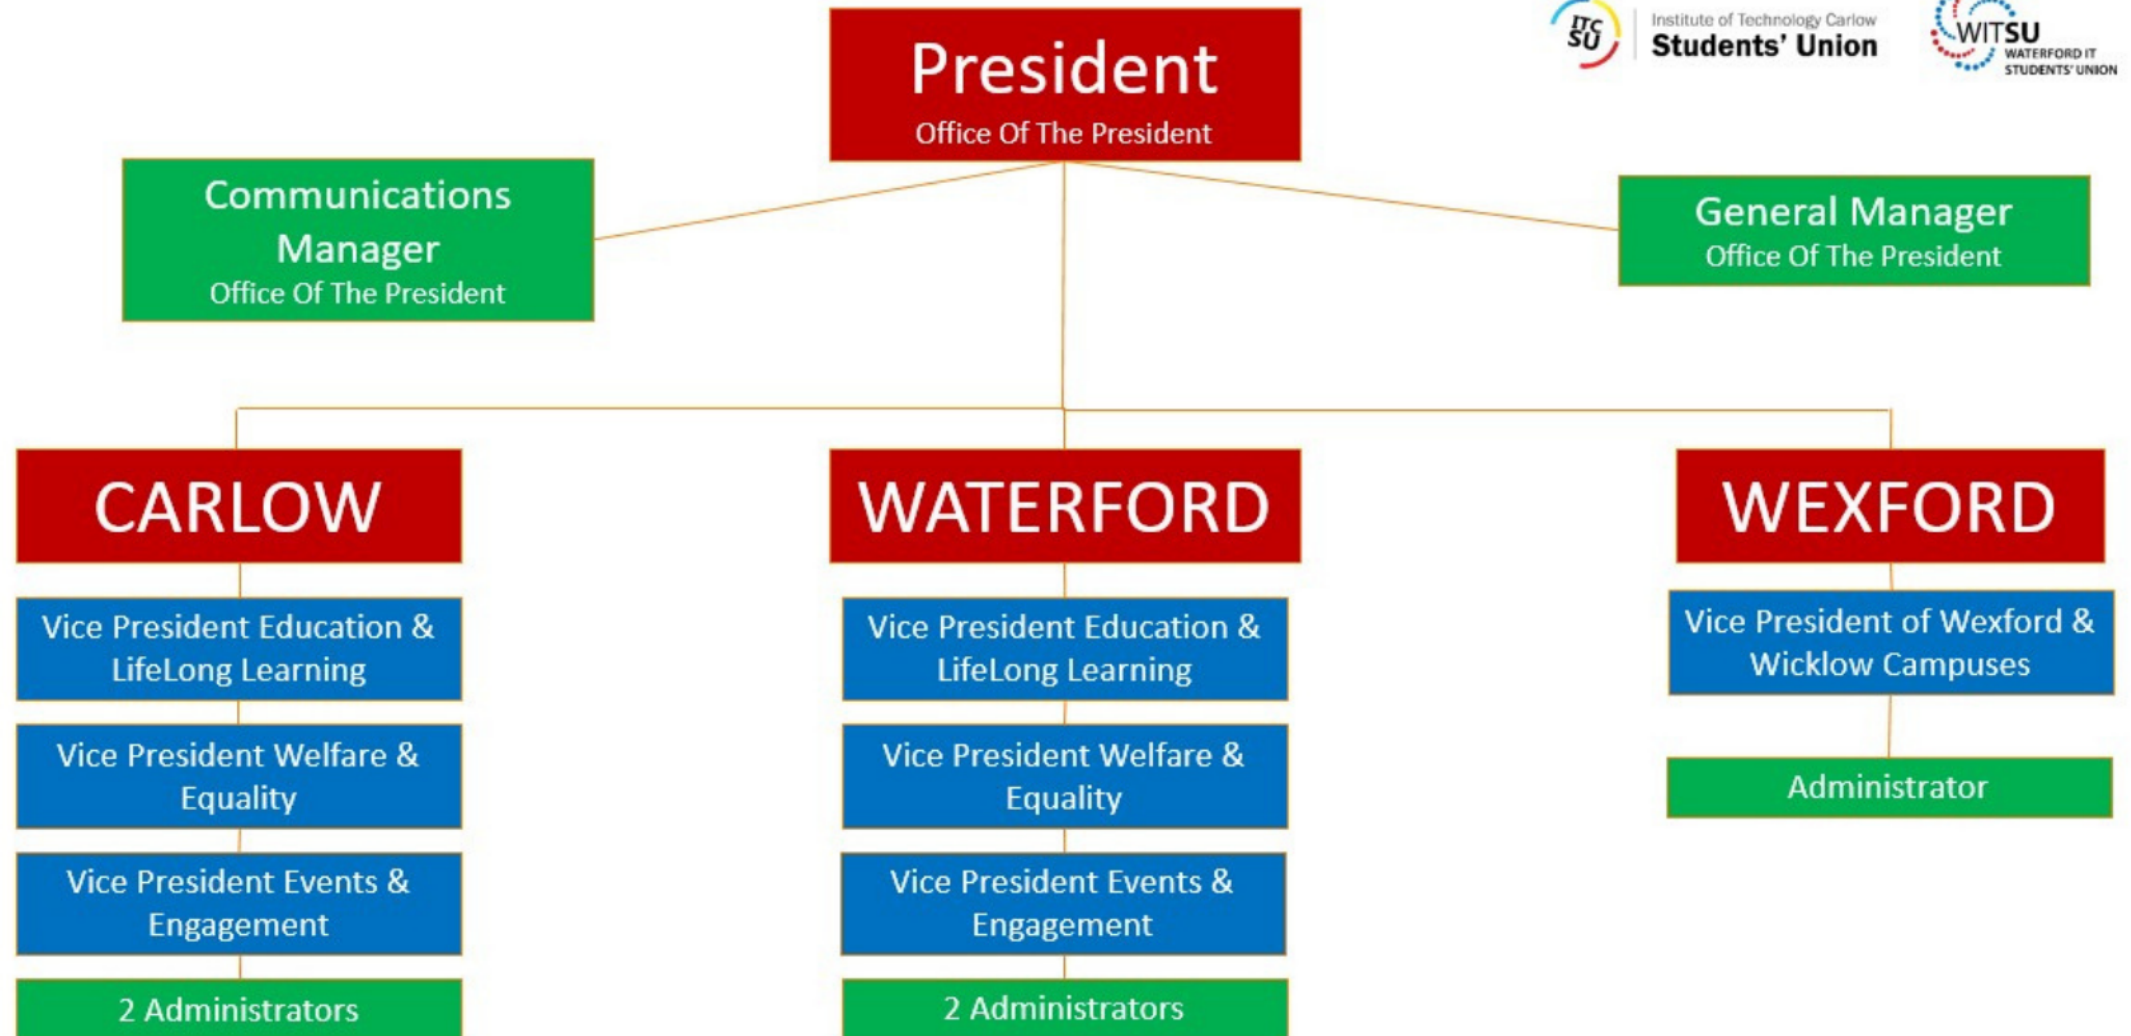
ITC SU Institute of Technology Carlow Students' Union

WITSU WATERFORD IT STUDENTS' UNION

President
Office Of The President

Communications Manager
Office Of The President

General Manager
Office Of The President

CARLOW

Vice President Education & LifeLong Learning

Vice President Welfare & Equality

Vice President Events & Engagement

2 Administrators

WATERFORD

Vice President Education & LifeLong Learning

Vice President Welfare & Equality

Vice President Events & Engagement

2 Administrators

WEXFORD

Vice President of Wexford & Wicklow Campuses

Administrator